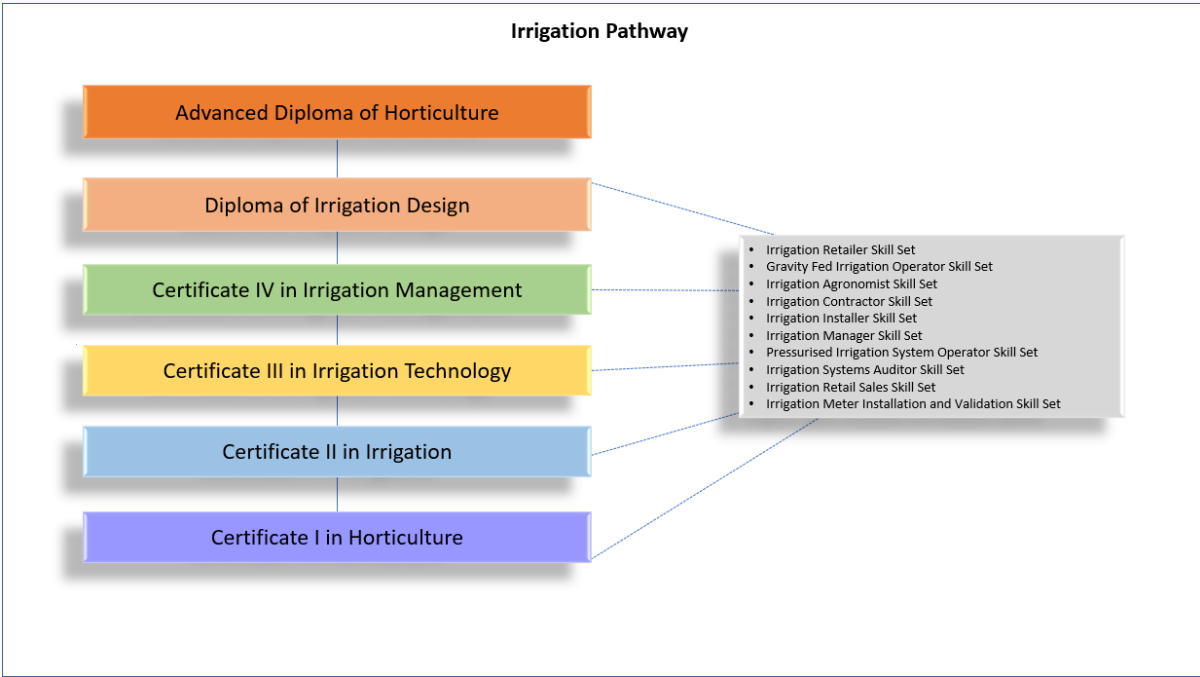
Irrigation Pathway

Advanced Diploma of Horticulture

Diploma of Irrigation Design

Certificate IV in Irrigation Management

Certificate III in Irrigation Technology

Certificate II in Irrigation

Certificate I in Horticulture

- Irrigation Retailer Skill Set
- Gravity Fed Irrigation Operator Skill Set
- Irrigation Agronomist Skill Set
- Irrigation Contractor Skill Set
- Irrigation Installer Skill Set
- Irrigation Manager Skill Set
- Pressurised Irrigation System Operator Skill Set
- Irrigation Systems Auditor Skill Set
- Irrigation Retail Sales Skill Set
- Irrigation Meter Installation and Validation Skill Set